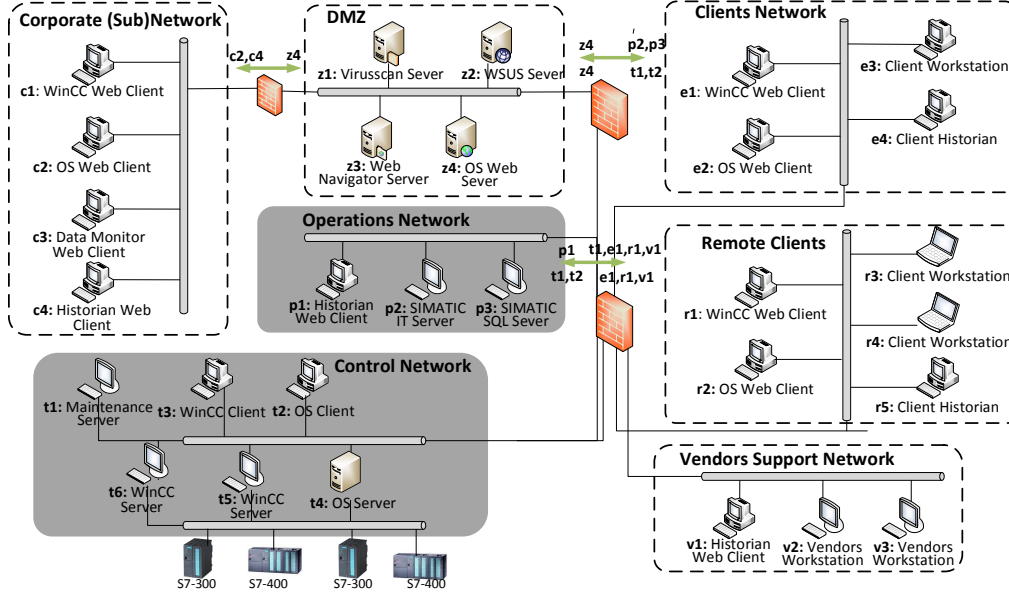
Corporate (Sub)Network

c1: WinCC Web Client

c2: OS Web Client

c3: Data Monitor Web Client

c4: Historian Web Client

c2,c4

z4

DMZ

z1: Virusscan Sever

z2: WSUS Sever

z3: Web Navigator Server

z4: OS Web Sever

z4

z4

p2,p3

t1,t2

Clients Network

e1: WinCC Web Client

e2: OS Web Client

e3: Client Workstation

e4: Client Historian

Operations Network

p1: Historian Web Client

p2: SIMATIC IT Server

p3: SIMATIC SQL Sever

p1

t1,t2

t1,e1,r1,v1

e1,r1,v1

Remote Clients

r1: WinCC Web Client

r2: OS Web Client

r3: Client Workstation

r4: Client Workstation

r5: Client Historian

Control Network

t1: Maintenance Server

t3: WinCC Client

t2: OS Client

t6: WinCC Server

t5: WinCC Server

t4: OS Server

S7-300

S7-400

S7-300

S7-400

Vendors Support Network

v1: Historian Web Client

v2: Vendors Workstation

v3: Vendors Workstation